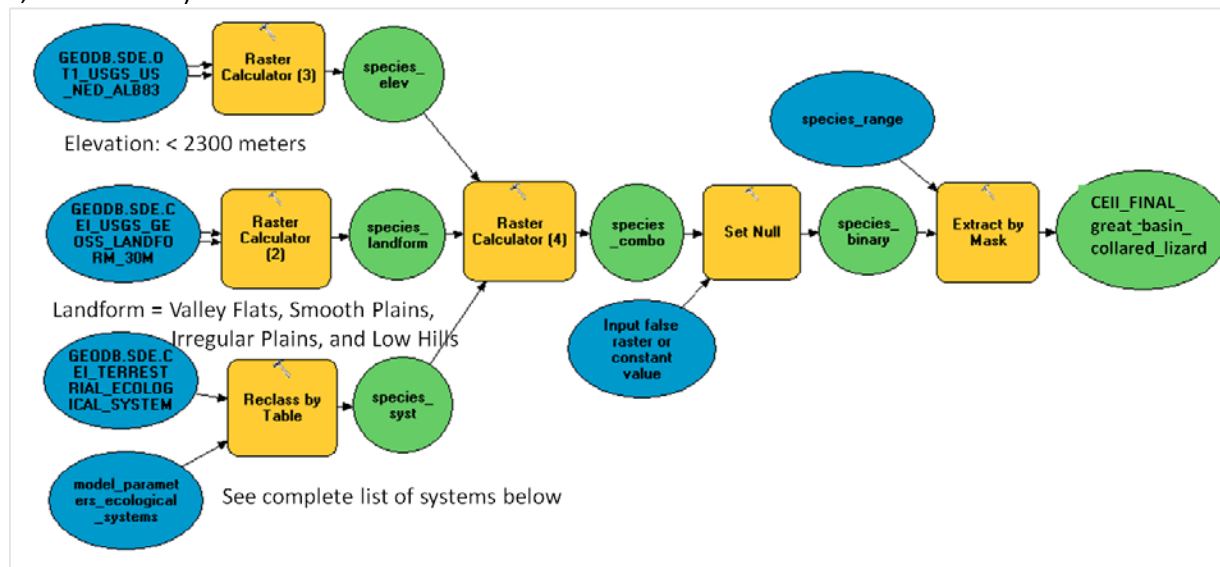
GEODB.SDE.O T1_USGS_US _NED_ALB83

Raster Calculator (3)

species_ elev

Elevation: < 2300 meters

GEODB.SDE.C EI_USGS_GE OSS_LANDFO RM_30M

Raster Calculator (2)

species_ landform

Landform = Valley Flats, Smooth Plains, Irregular Plains, and Low Hills

GEODB.SDE.C EI_TERREST RIAL_ECOLOG ICAL_SYSTEM

Reclass by Table

species_ syst

model_paramet ers_ecological _systems

See complete list of systems below

Raster Calculator (4)

species _combo

Set Null

Input false raster or constant value

species_ binary

species_range

Extract by Mask

CEII_FINAL_ great_basin_ collared_lizard